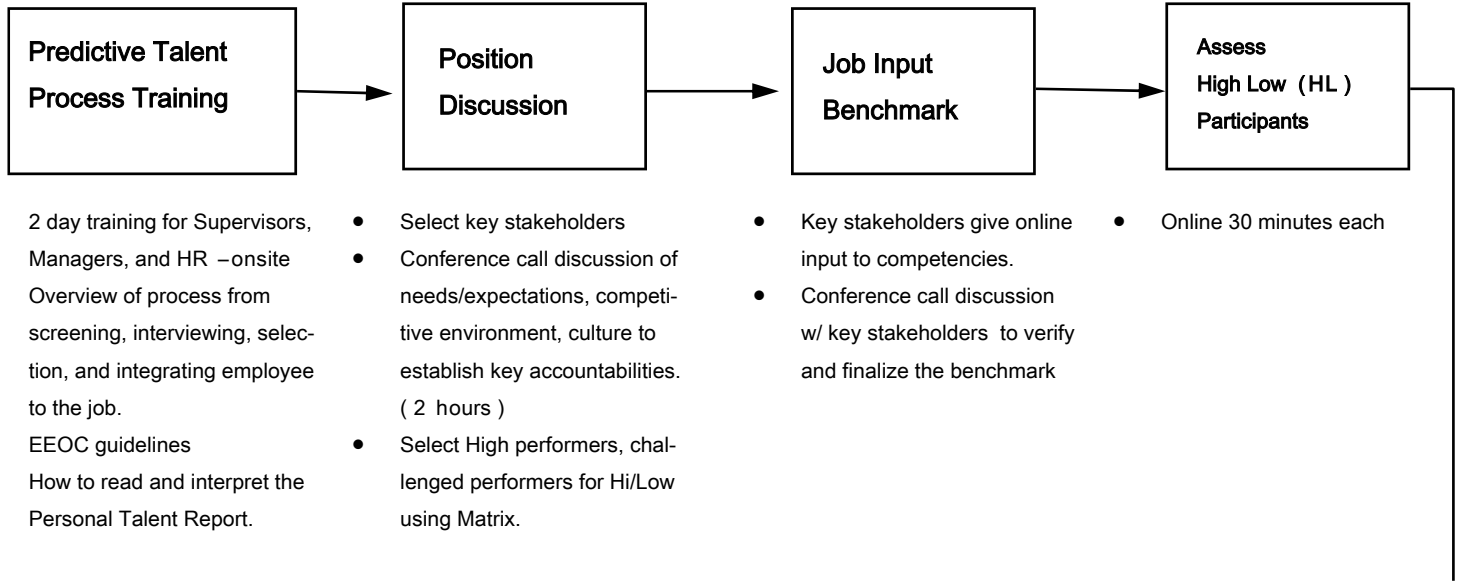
Predictive Talent Process Training

Position Discussion

Job Input Benchmark

Assess High Low (HL) Participants

2 day training for Supervisors, Managers, and HR –onsite
Overview of process from screening, interviewing, selection, and integrating employee to the job.
EEOC guidelines
How to read and interpret the Personal Talent Report.

- Select key stakeholders
- Conference call discussion of needs/expectations, competitive environment, culture to establish key accountabilities. ( 2 hours )
- Select High performers, challenged performers for Hi/Low using Matrix.

- Key stakeholders give online input to competencies.
- Conference call discussion w/ key stakeholders to verify and finalize the benchmark

- Online 30 minutes each